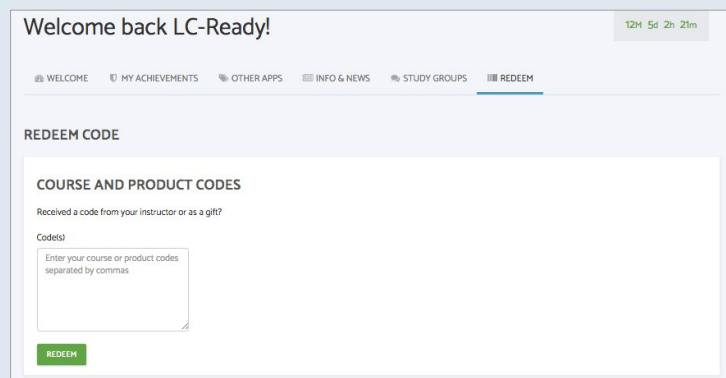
Welcome back LC-Ready!

12M 5d 2h 21m

WELCOME MY ACHIEVEMENTS OTHER APPS INFO & NEWS STUDY GROUPS REDEEM

REDEEM CODE

COURSE AND PRODUCT CODES

Received a code from your instructor or as a gift?

Code(s)

Enter your course or product codes separated by commas

REDEEM